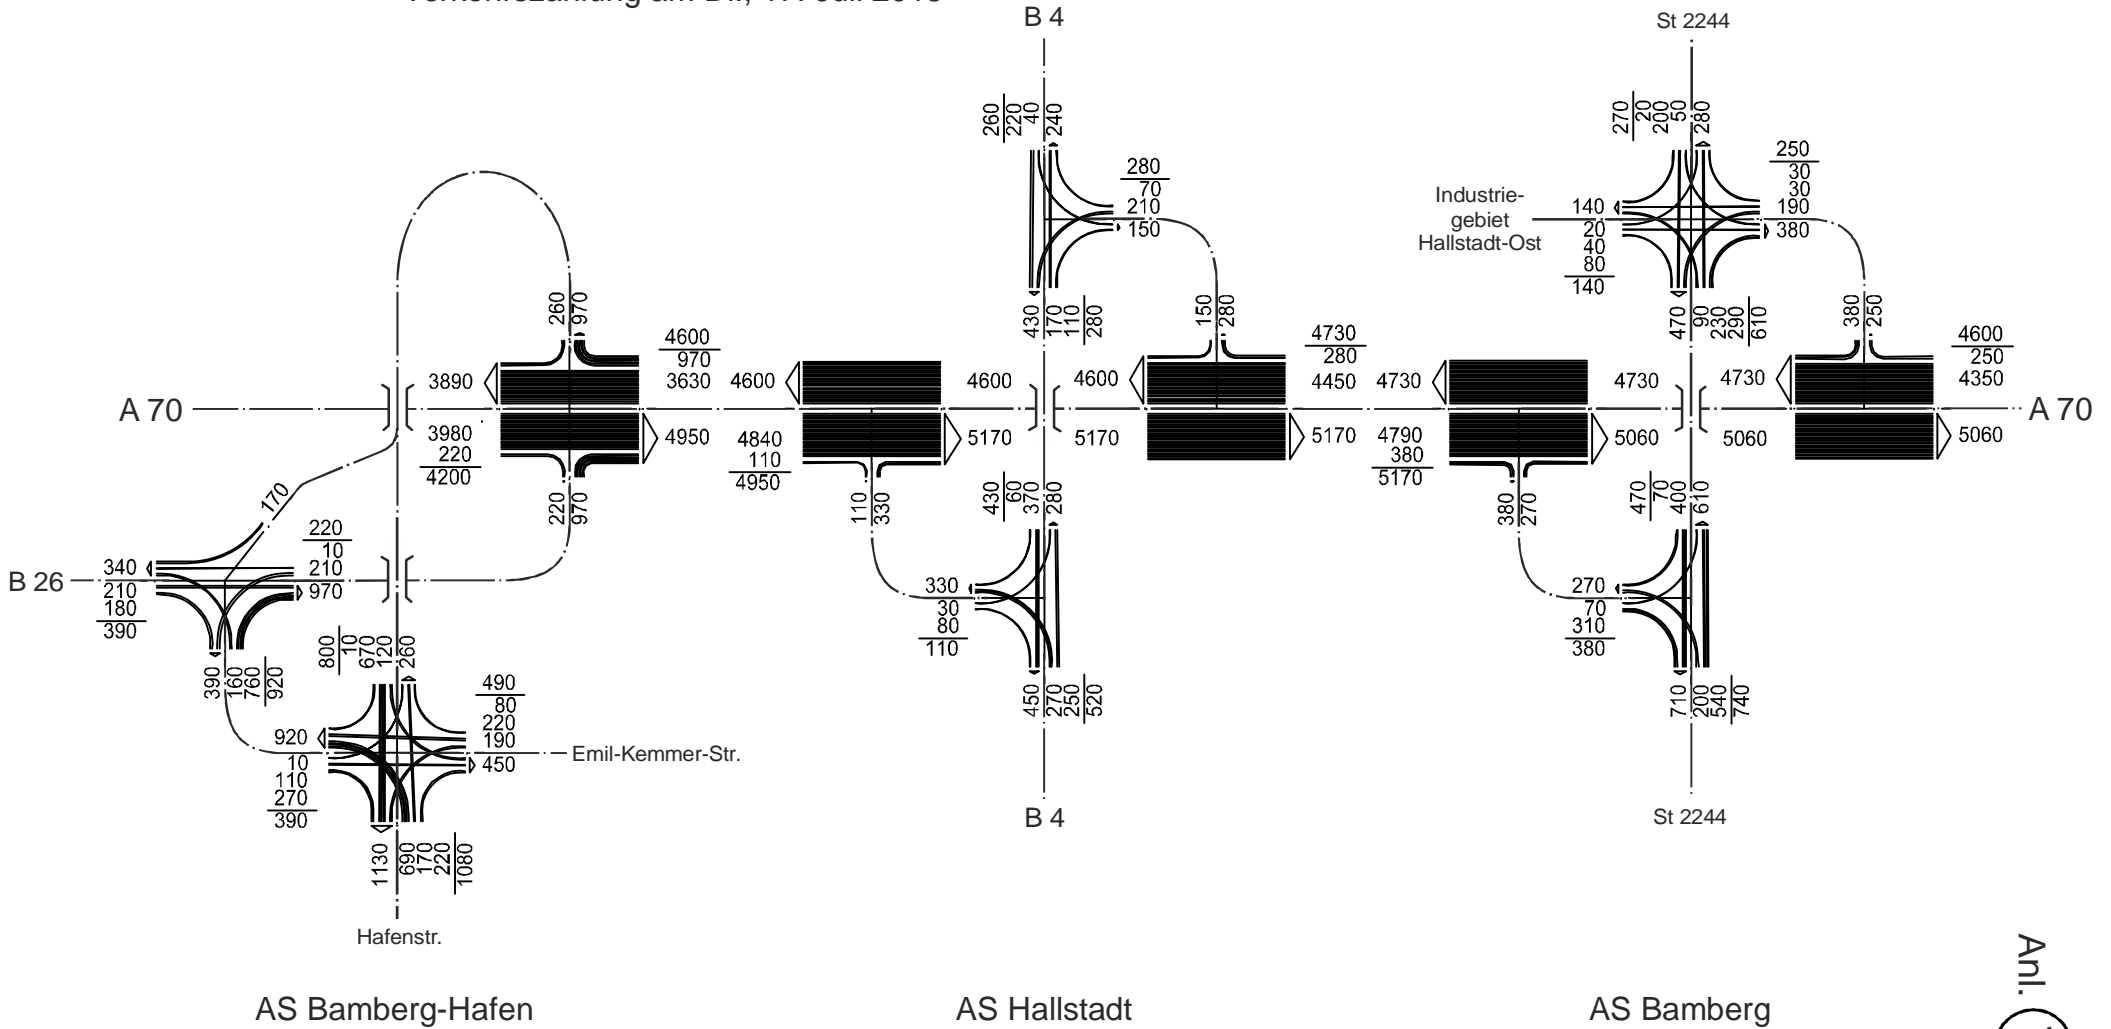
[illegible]

B 4

St 2244

260
220
40
240

280
70
210
150

270
20
200
50
280

250
30
30
190
380

Industriegebiet Hallstadt-Ost

140
20
40
80
140

260
970

4600
970
3630

3890

A 70

3980
220
4200

4950

4600

4840
110
4950

5170

4600

4600

430
170
110
280

150
280

4730
280
4450

4730

5170

5170

4790
380
5170

4730

5060

4730

5060

470
90
230
290
610

380
250

4600
250
4350

5060

A 70

220
970

110
330

430
60
370
280

380
270

470
70
400
610

170

220
10
210
970

B 26

340
210
180
390

330
30
80
110

270
70
310
380

390
160
760
920

800
10
670
120
260

490
80
220
190
450

920
10
110
270
390

Emil-Kemmer-Str.

450
270
250
520

710
200
540
740

B 4

St 2244

1130
690
170
220
1080

Hafenstr.

AS Bamberg-Hafen

AS Hallstadt

AS Bamberg

Anl.